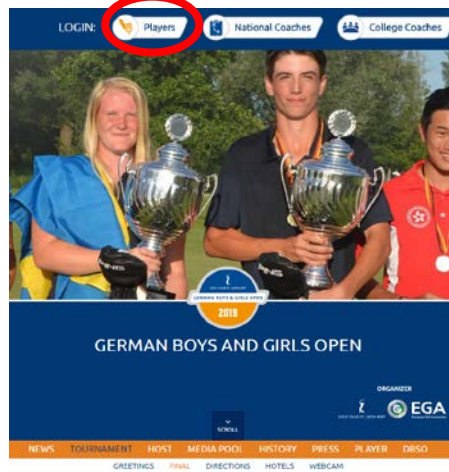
LOGIN: Players National Coaches College Coaches

GERMAN BOYS & GIRLS OPEN
2019

GERMAN BOYS AND GIRLS OPEN

ORGANIZER
EGA

SCROLL

NEWS TOURNAMENT HOST MEDIA POOL HISTORY PRESS PLAYER DBSO

GREETINGS FINAL DIRECTIONS HOTELS WEBCAM